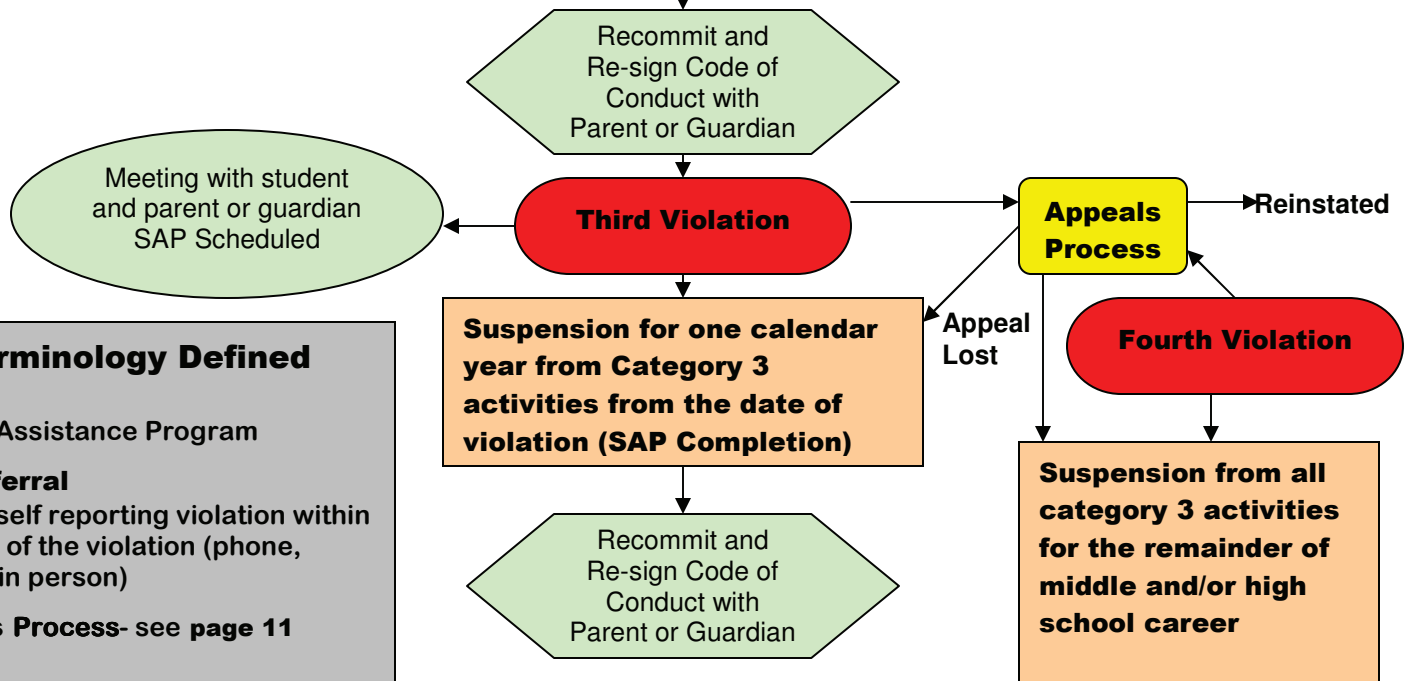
Recommit and Re-sign Code of Conduct with Parent or Guardian

Meeting with student and parent or guardian SAP Scheduled

Third Violation

Appeals Process

Reinstated

Suspension for one calendar year from Category 3 activities from the date of violation (SAP Completion)

Appeal Lost

Fourth Violation

rminology Defined

Assistance Program

ferral
self reporting violation within
of the violation (phone,
in person)

s Process- see page 11

Recommit and Re-sign Code of Conduct with Parent or Guardian

Suspension from all category 3 activities for the remainder of middle and/or high school career